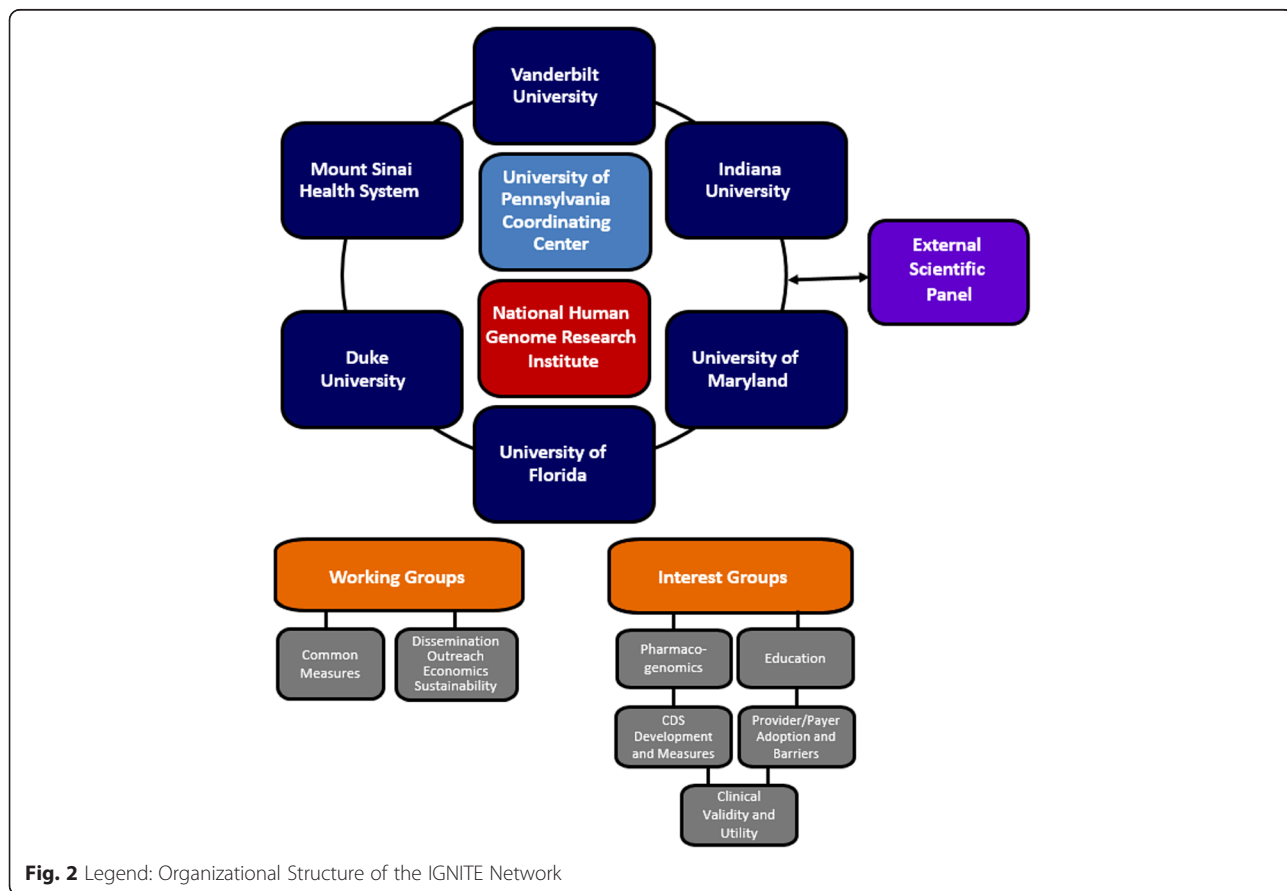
Vanderbilt University

Mount Sinai Health System

University of Pennsylvania Coordinating Center

Indiana University

External Scientific Panel

National Human Genome Research Institute

Duke University

University of Maryland

University of Florida

Working Groups

Common Measures

Dissemination Outreach Economics Sustainability

Interest Groups

Pharmaco-genomics

Education

CDS Development and Measures

Provider/Payer Adoption and Barriers

Clinical Validity and Utility

**Fig. 2** Legend: Organizational Structure of the IGNITE Network